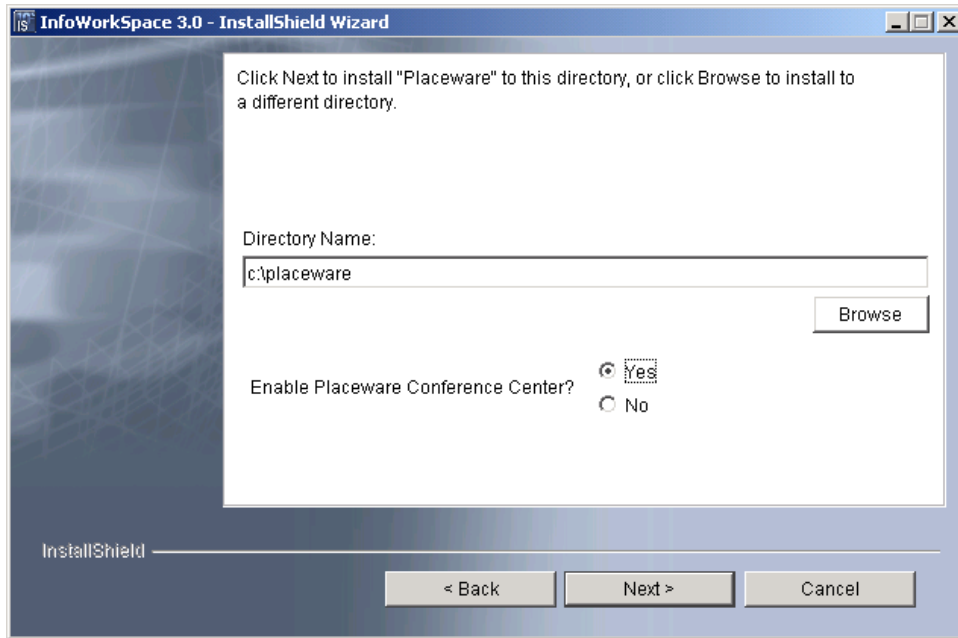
InfoWorkSpace 3.0 - InstallShield Wizard

Click Next to install "Placeware" to this directory, or click Browse to install to a different directory.

Directory Name:

c:\placeware

Browse

Enable Placeware Conference Center?

Yes

No

InstallShield

< Back

Next >

Cancel